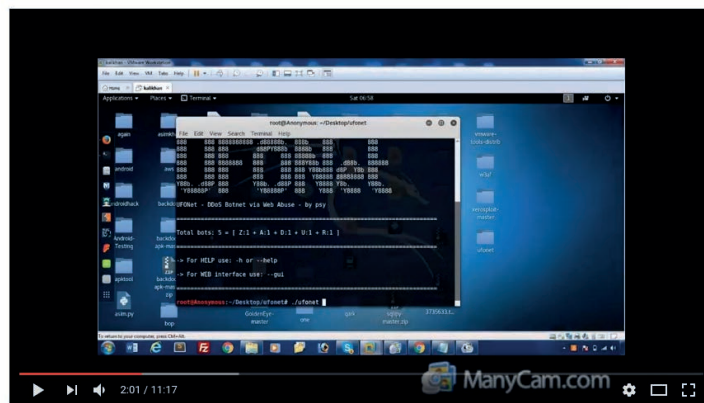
kalikhun - VMware Workstation

File Edit View VM Tabs Help

Home kalikhun

Applications ▾ Places ▾ Terminal ▾ Sat 06:58

root@Anonymous: ~/Desktop/ufonet

File Edit View Search Terminal Help

UFONet - DDoS Botnet via Web Abuse - by psy

Total bots: 5 = [ Z:1 + A:1 + D:1 + U:1 + R:1 ]

-> For HELP use: -h or --help

-> For WEB interface use: --gui

root@Anonymous:~/Desktop/ufonet# ./ufonet

agan

android

androidhack

Android-Testing

apktool

asm.py

backdoor

bop

GoldenEye-master

vmware-tools-distrib

ufonet

To return to your computer, press Ctrl+Alt.

2:01 / 11:17

ManyCam.com